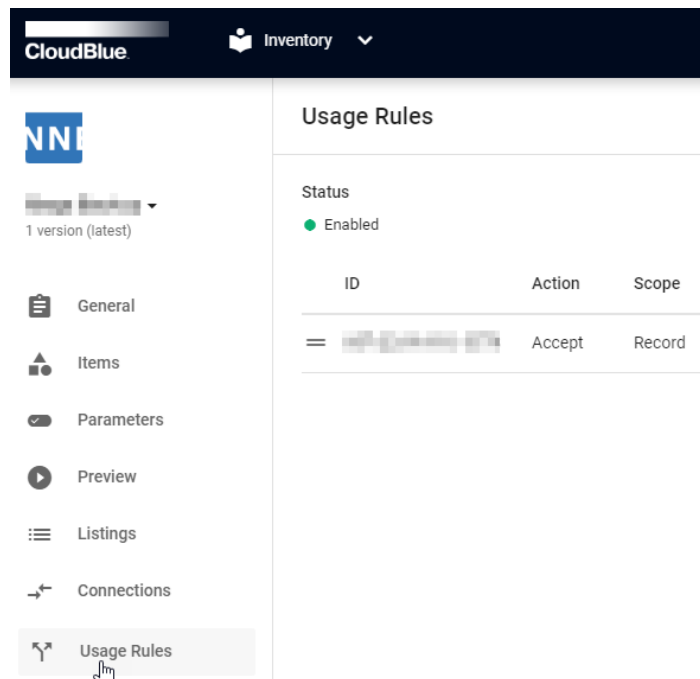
CloudBlue

Inventory

NNI

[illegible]
1 version (latest)

General

Items

Parameters

Preview

Listings

Connections

Usage Rules

Usage Rules

Status

Enabled

| ID | Action | Scope |
|---|---|---|
| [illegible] | Accept | Record |